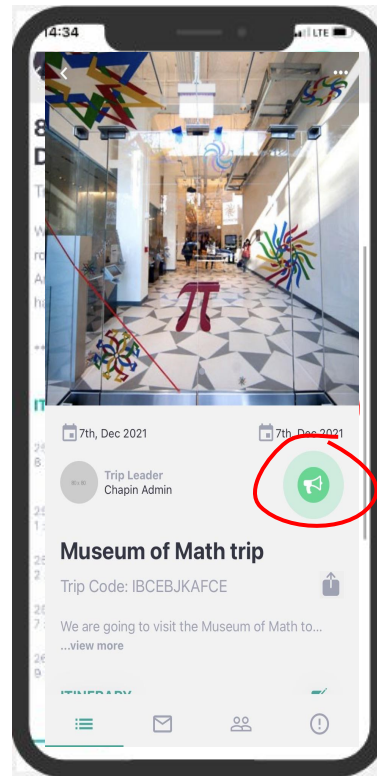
14:34
LTE

8
D
T
W
ro
A
h

IT
25
6
25
1
25
2
26
7
26
9

7th, Dec 2021
7th, Dec 2021

Trip Leader
Chapin Admin

Museum of Math trip

Trip Code: IBCEBJKAFCE

We are going to visit the Museum of Math to...
...view more

ITINERARY